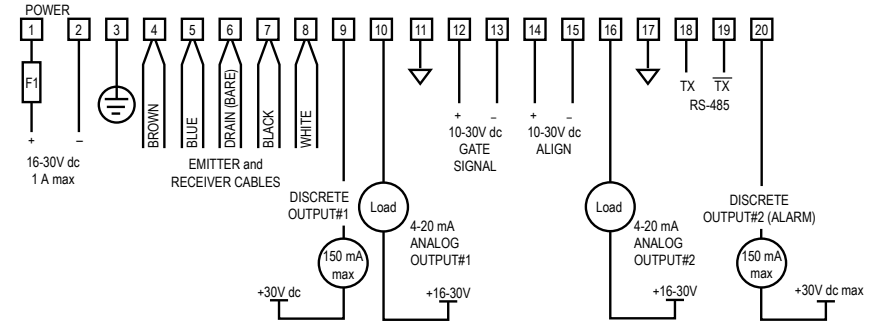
POWER

1 2 3 4 5 6 7 8 9 10 11 12 13 14 15 16 17 18 19 20

F1

+ –

16-30V dc
1 A max

BROWN BLUE DRAIN (BARE) BLACK WHITE

EMITTER and
RECEIVER CABLES

+ –
10-30V dc
GATE
SIGNAL

+ –
10-30V dc
ALIGN

TX $\overline{TX}$
RS-485

DISCRETE
OUTPUT#1

150 mA
max

+30V dc

Load

4-20 mA
ANALOG
OUTPUT#1

+16-30V

Load

4-20 mA
ANALOG
OUTPUT#2

+16-30V

DISCRETE
OUTPUT#2 (ALARM)

150 mA
max

+30V dc max